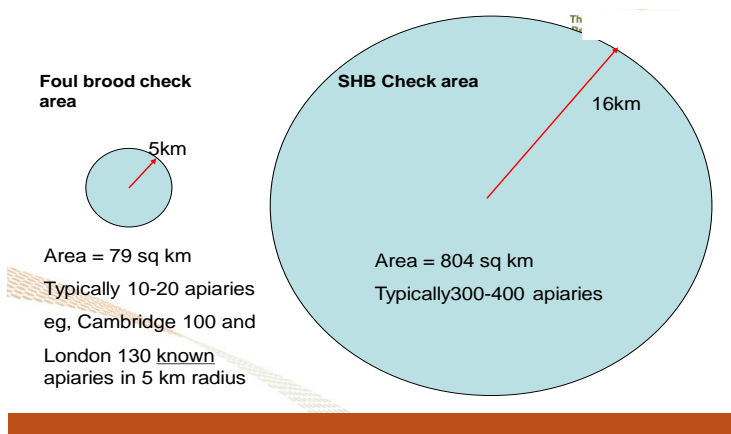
Foul brood check area

5km

Area = 79 sq km

Typically 10-20 apiaries

eg, Cambridge 100 and

London 130 known apiaries in 5 km radius

SHB Check area

16km

Area = 804 sq km

Typically300-400 apiaries

Th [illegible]